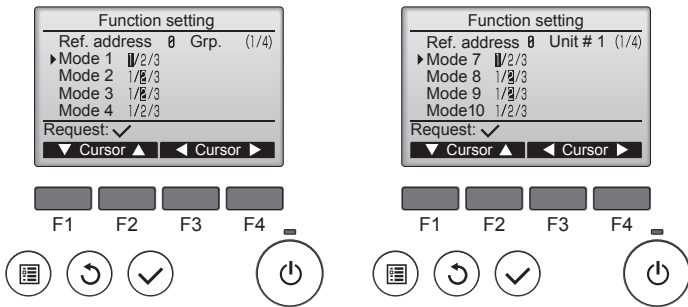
Function setting
Ref. address 0 Grp. (1/4)
▶Mode 1 1/2/3
Mode 2 1/2/3
Mode 3 1/2/3
Mode 4 1/2/3
Request: ✓
▼ Cursor ▲ ◀ Cursor ▶

F1 F2 F3 F4

Function setting
Ref. address 0 Unit # 1 (1/4)
▶Mode 7 1/2/3
Mode 8 1/2/3
Mode 9 1/2/3
Mode10 1/2/3
Request: ✓
▼ Cursor ▲ ◀ Cursor ▶

F1 F2 F3 F4